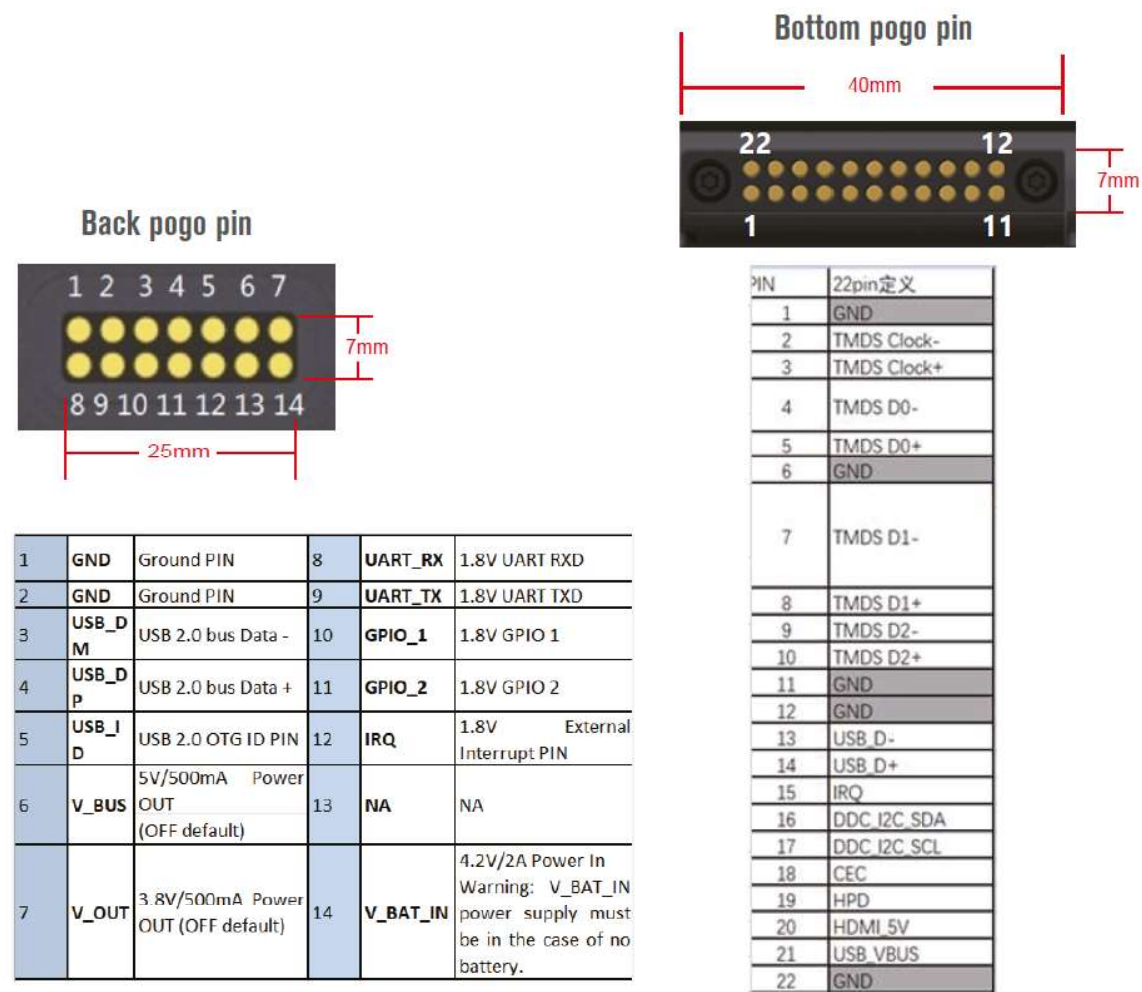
Bottom pogo pin

40mm

22 12

7mm

1 11

Back pogo pin

1 2 3 4 5 6 7

7mm

8 9 10 11 12 13 14

25mm

| PIN | 22pin定义 |
|---|---|
| 1 | GND |
| 2 | TMDS Clock- |
| 3 | TMDS Clock+ |
| 4 | TMDS D0- |
| 5 | TMDS D0+ |
| 6 | GND |
| 7 | TMDS D1- |
| 8 | TMDS D1+ |
| 9 | TMDS D2- |
| 10 | TMDS D2+ |
| 11 | GND |
| 12 | GND |
| 13 | USB_D- |
| 14 | USB_D+ |
| 15 | IRQ |
| 16 | DDC_I2C_SDA |
| 17 | DDC_I2C_SCL |
| 18 | CEC |
| 19 | HPD |
| 20 | HDMI_5V |
| 21 | USB_VBUS |
| 22 | GND |

| | | | | | |
|---|---|---|---|---|---|
| 1 | GND | Ground PIN | 8 | UART_RX | 1.8V UART RXD |
| 2 | GND | Ground PIN | 9 | UART_TX | 1.8V UART TXD |
| 3 | USB_DM | USB 2.0 bus Data - | 10 | GPIO_1 | 1.8V GPIO 1 |
| 4 | USB_DP | USB 2.0 bus Data + | 11 | GPIO_2 | 1.8V GPIO 2 |
| 5 | USB_ID | USB 2.0 OTG ID PIN | 12 | IRQ | 1.8V External Interrupt PIN |
| 6 | V_BUS | 5V/500mA Power OUT (OFF default) | 13 | NA | NA |
| 7 | V_OUT | 3.8V/500mA Power OUT (OFF default) | 14 | V_BAT_IN | 4.2V/2A Power In Warning: V_BAT_IN power supply must be in the case of no battery. |